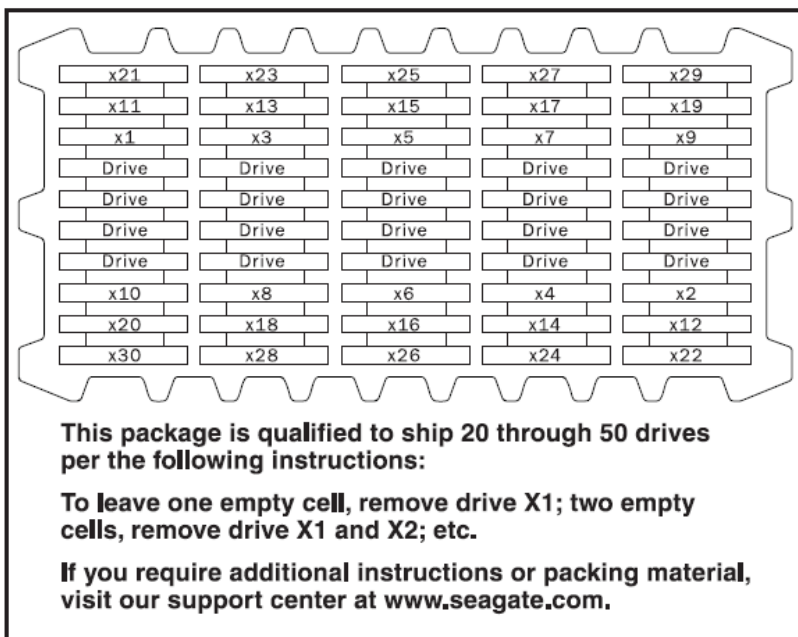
| x21 | x23 | x25 | x27 | x29 |
|---|---|---|---|---|
| x11 | x13 | x15 | x17 | x19 |
| x1 | x3 | x5 | x7 | x9 |
| Drive | Drive | Drive | Drive | Drive |
| Drive | Drive | Drive | Drive | Drive |
| Drive | Drive | Drive | Drive | Drive |
| Drive | Drive | Drive | Drive | Drive |
| x10 | x8 | x6 | x4 | x2 |
| x20 | x18 | x16 | x14 | x12 |
| x30 | x28 | x26 | x24 | x22 |

This package is qualified to ship 20 through 50 drives per the following instructions:

To leave one empty cell, remove drive X1; two empty cells, remove drive X1 and X2; etc.

If you require additional instructions or packing material, visit our support center at www.seagate.com.